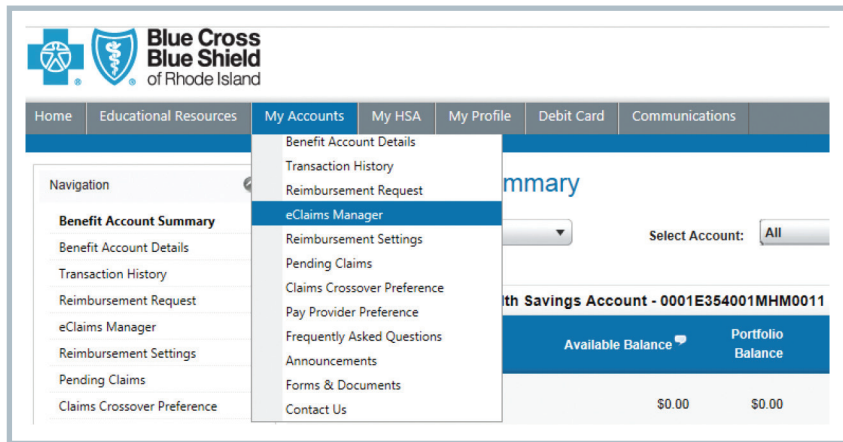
Blue Cross Blue Shield of Rhode Island

Home | Educational Resources | My Accounts | My HSA | My Profile | Debit Card | Communications

Benefit Account Details
Transaction History
Reimbursement Request
eClaims Manager
Reimbursement Settings
Pending Claims
Claims Crossover Preference
Pay Provider Preference
Frequently Asked Questions
Announcements
Forms & Documents
Contact Us

Navigation

Benefit Account Summary
Benefit Account Details
Transaction History
Reimbursement Request
eClaims Manager
Reimbursement Settings
Pending Claims
Claims Crossover Preference

mmary

Select Account: All

th Savings Account - 0001E354001MHM0011

Available Balance

Portfolio Balance

$0.00

$0.00